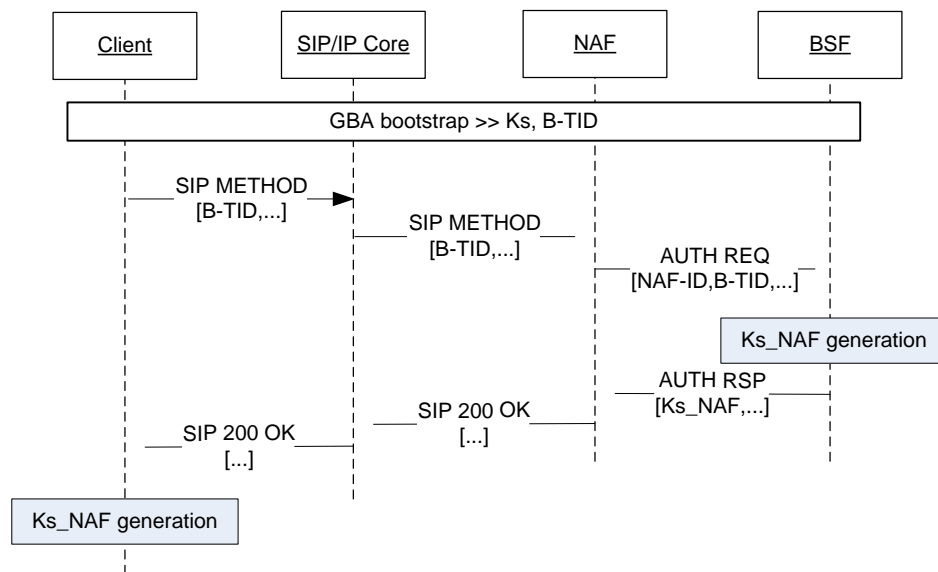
Client

SIP/IP Core

NAF

BSF

GBA bootstrap >> Ks, B-TID

SIP METHOD
[B-TID,...]

SIP METHOD
[B-TID,...]

AUTH REQ
[NAF-ID,B-TID,...]

Ks_NAF generation

AUTH RSP
[Ks_NAF,...]

SIP 200 OK
[...]

SIP 200 OK
[...]

Ks_NAF generation